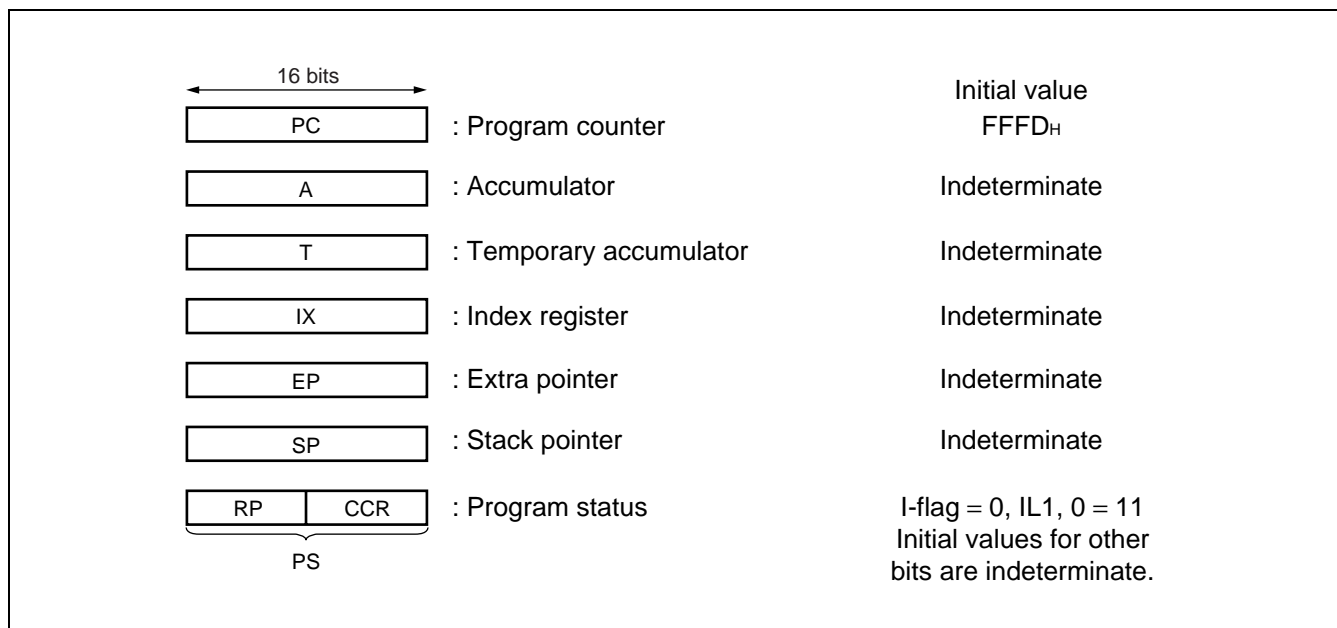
16 bits

Initial value

PC : Program counter $FFFD_H$

A : Accumulator Indeterminate

T : Temporary accumulator Indeterminate

IX : Index register Indeterminate

EP : Extra pointer Indeterminate

SP : Stack pointer Indeterminate

RP CCR : Program status I-flag = 0, IL1, 0 = 11 Initial values for other bits are indeterminate.

PS